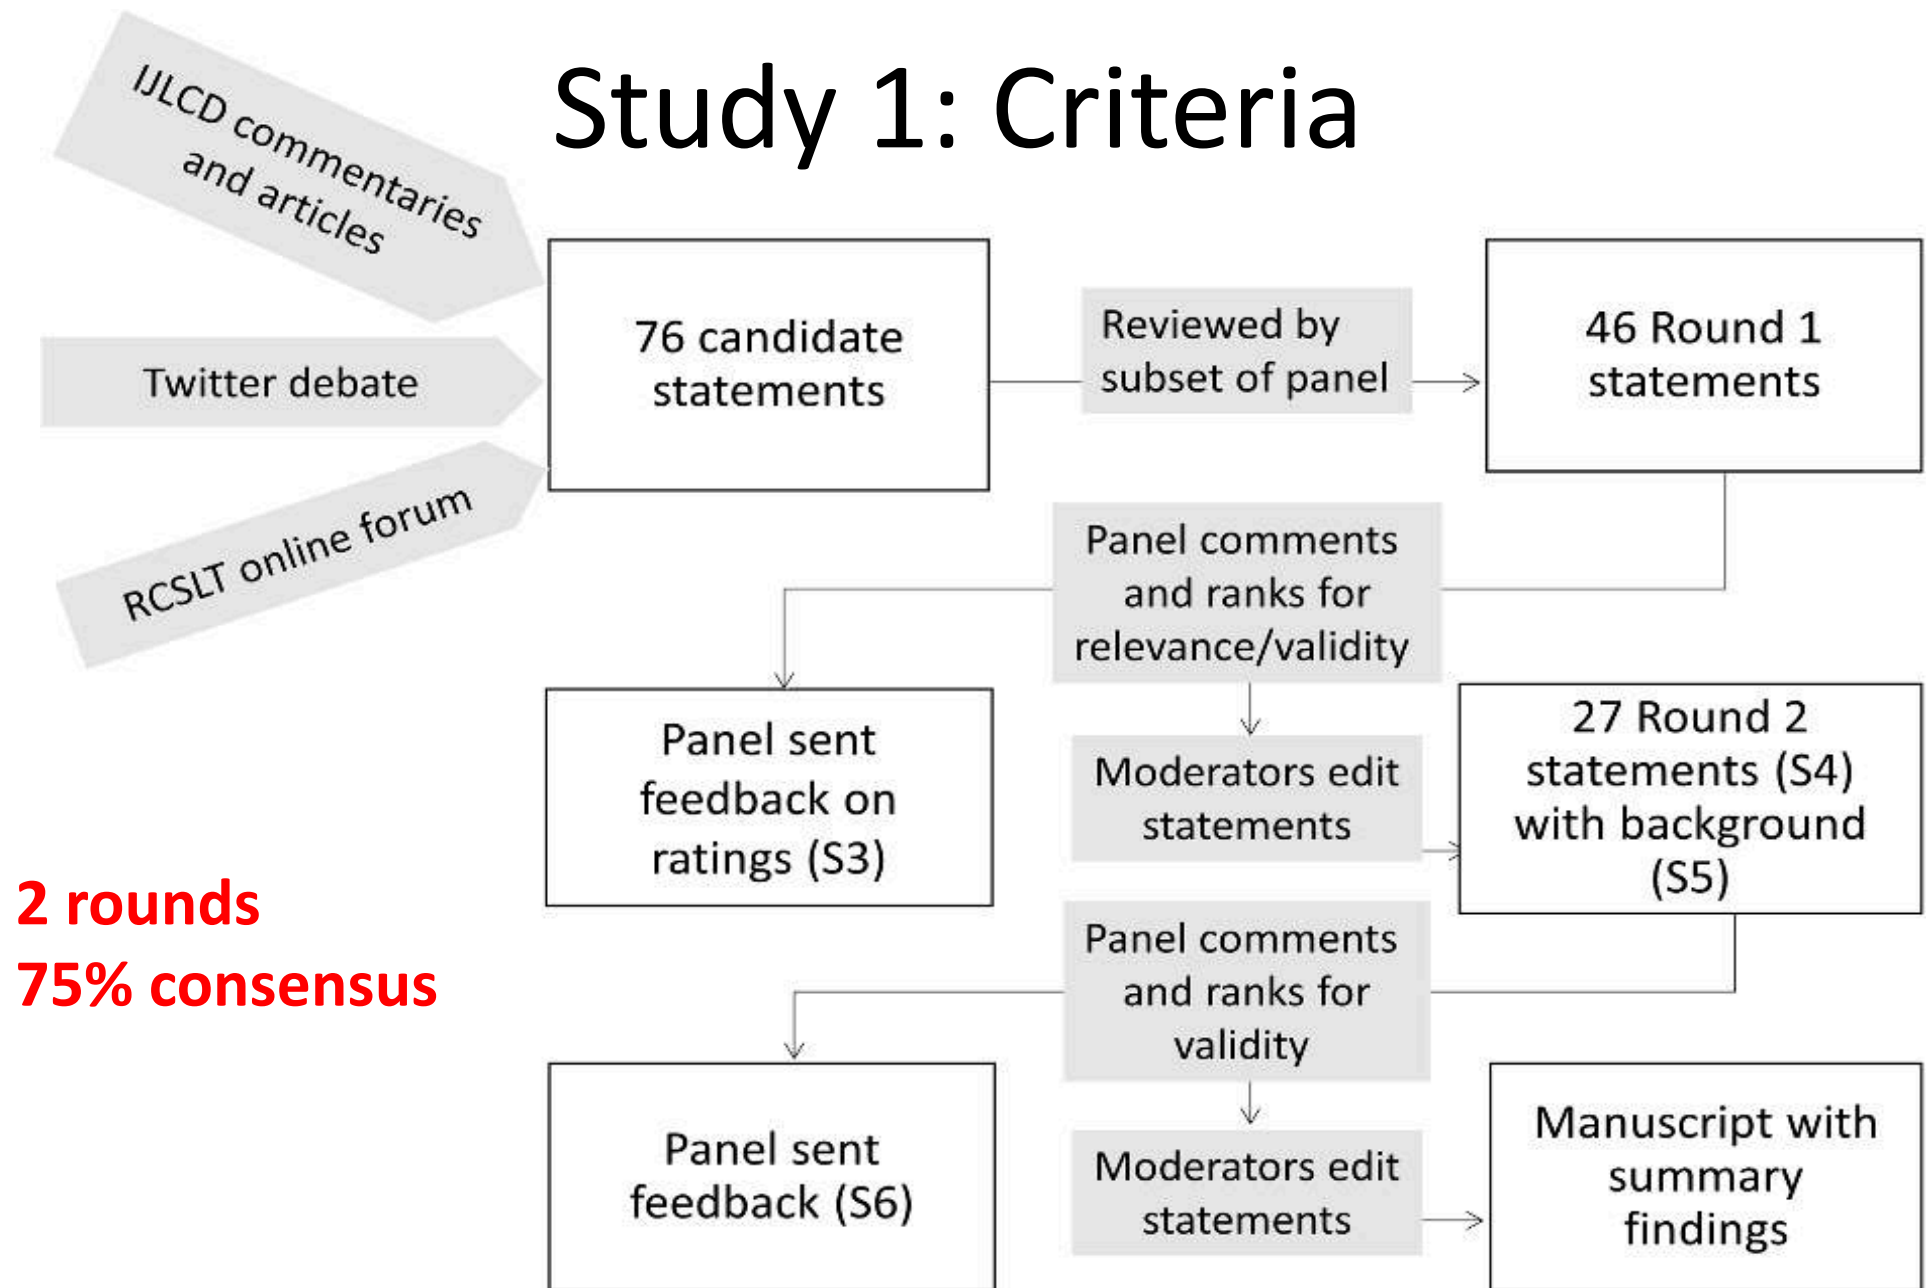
Study 1: Criteria

IJLCD commentaries and articles

Twitter debate

RCSLT online forum

76 candidate statements

Reviewed by subset of panel

46 Round 1 statements

Panel comments and ranks for relevance/validity

Panel sent feedback on ratings (S3)

Moderators edit statements

27 Round 2 statements (S4) with background (S5)

Panel comments and ranks for validity

Panel sent feedback (S6)

Moderators edit statements

Manuscript with summary findings

2 rounds
75% consensus